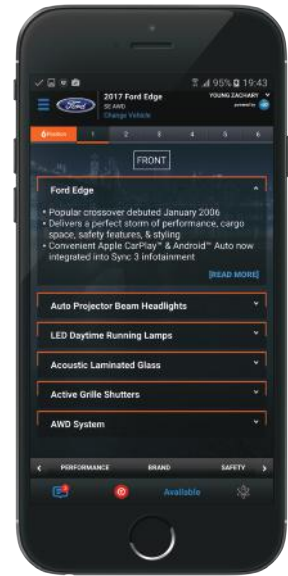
95% 19:43

Ford

2017 Ford Edge
SE AWD
Change Vehicle

YOUNG ZACHARY
powered by

Position 1 2 3 4 5 6

FRONT

Ford Edge

• Popular crossover debuted January 2006
• Delivers a perfect storm of performance, cargo space, safety features, & styling
• Convenient Apple CarPlay™ & Android™ Auto now integrated into Sync 3 infotainment

[READ MORE]

Auto Projector Beam Headlights

LED Daytime Running Lamps

Acoustic Laminated Glass

Active Grille Shutters

AWD System

PERFORMANCE BRAND SAFETY

Available